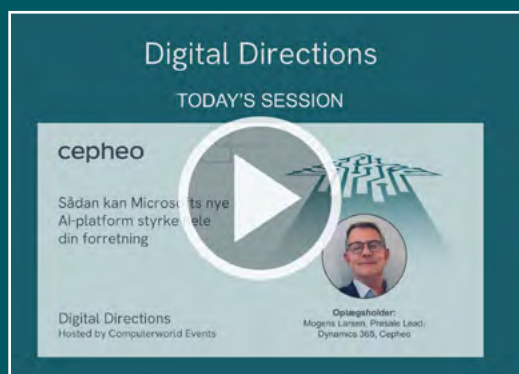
Digital Directions

TODAY'S SESSION

cepheo

Sådan kan Micros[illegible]ts nye AI-platform styrke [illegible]ele din forretning

Digital Directions
Hosted by Computerworld Events

Oplægsholder:
Mogens Larsen, Presale Lead, Dynamics 365, Cepheo